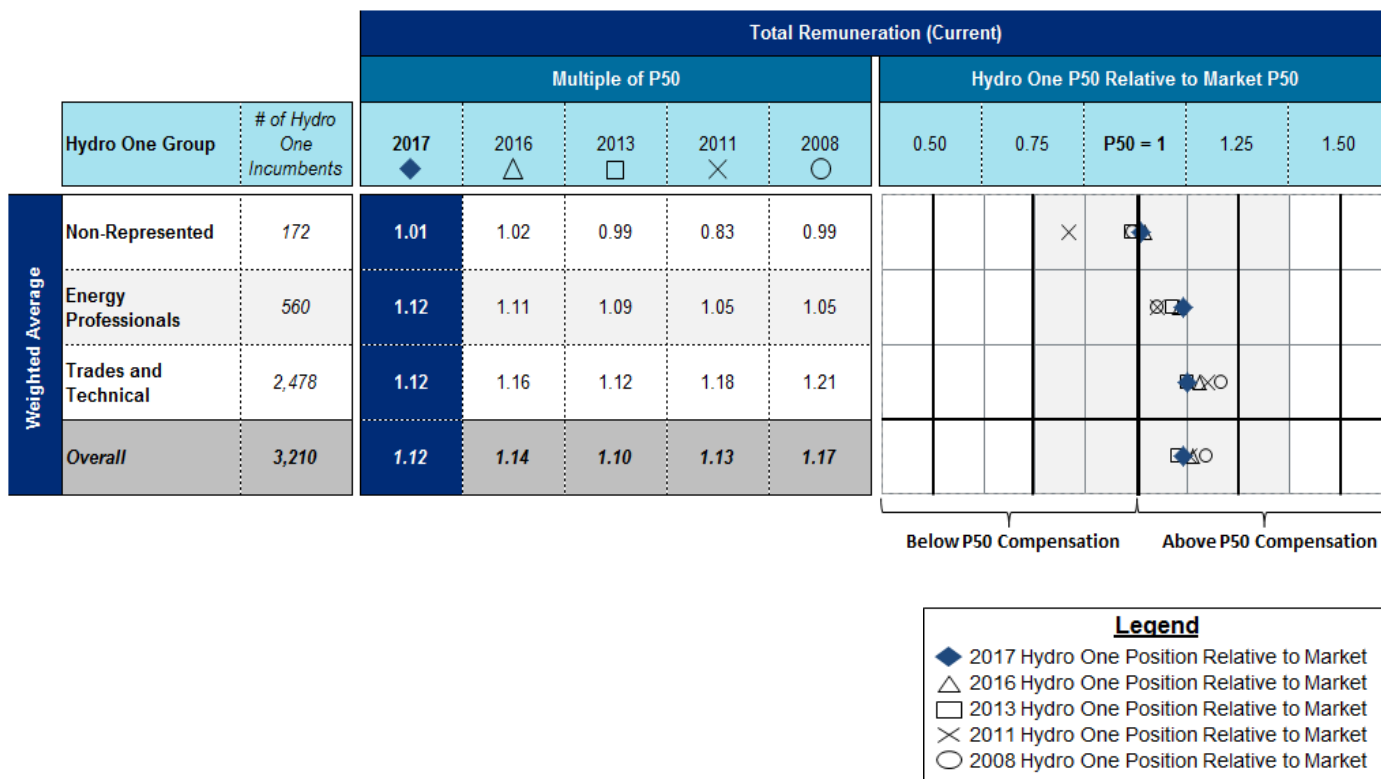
Total Remuneration (Current)

| | Hydro One Group | # of Hydro One Incumbents | 2017 ◆ | 2016 △ | 2013 □ | 2011 × | 2008 ○ |
|---|---|---|---|---|---|---|---|
| Weighted Average | Non-Represented | 172 | 1.01 | 1.02 | 0.99 | 0.83 | 0.99 |
| | Energy Professionals | 560 | 1.12 | 1.11 | 1.09 | 1.05 | 1.05 |
| | Trades and Technical | 2,478 | 1.12 | 1.16 | 1.12 | 1.18 | 1.21 |
| | Overall | 3,210 | 1.12 | 1.14 | 1.10 | 1.13 | 1.17 |

Multiple of P50

Hydro One P50 Relative to Market P50

0.50 | 0.75 | P50 = 1 | 1.25 | 1.50

Below P50 Compensation

Above P50 Compensation

Legend
2017 Hydro One Position Relative to Market
2016 Hydro One Position Relative to Market
2013 Hydro One Position Relative to Market
2011 Hydro One Position Relative to Market
2008 Hydro One Position Relative to Market